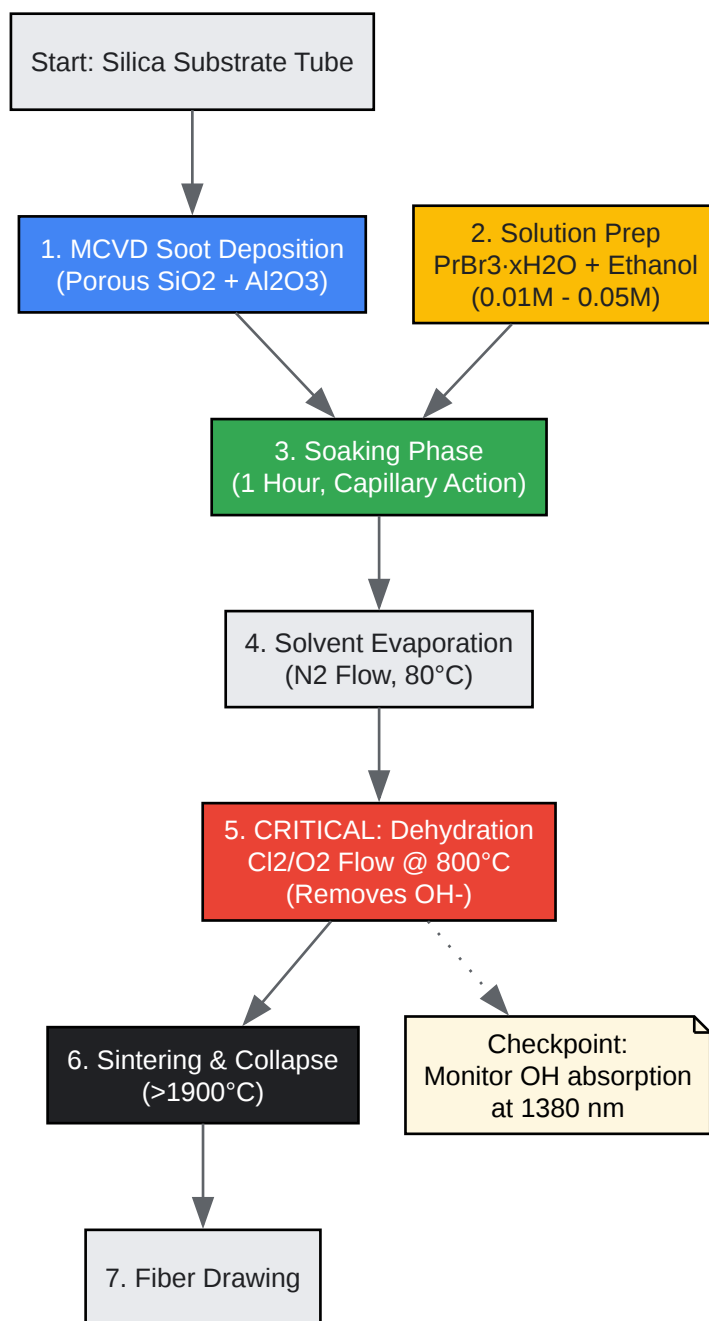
Start: Silica Substrate Tube

1. MCVD Soot Deposition
(Porous SiO2 + Al2O3)

2. Solution Prep
PrBr3·xH2O + Ethanol
(0.01M - 0.05M)

3. Soaking Phase
(1 Hour, Capillary Action)

4. Solvent Evaporation
(N2 Flow, 80°C)

5. CRITICAL: Dehydration
Cl2/O2 Flow @ 800°C
(Removes OH-)

6. Sintering & Collapse
(>1900°C)

Checkpoint:
Monitor OH absorption
at 1380 nm

7. Fiber Drawing